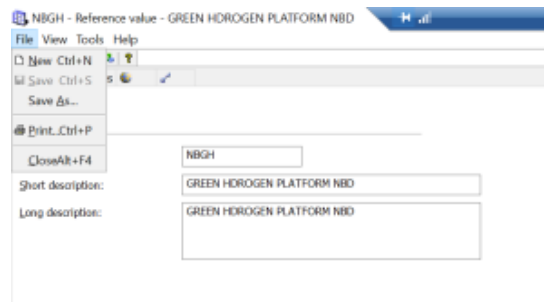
NBGH - Reference value - GREEN HDROGEN PLATFORM NBD

File View Tools Help

New Ctrl+N
Save Ctrl+S
Save As...
Print...Ctrl+P
CloseAlt+F4

NBGH

Short description: GREEN HDROGEN PLATFORM NBD

Long description: GREEN HDROGEN PLATFORM NBD